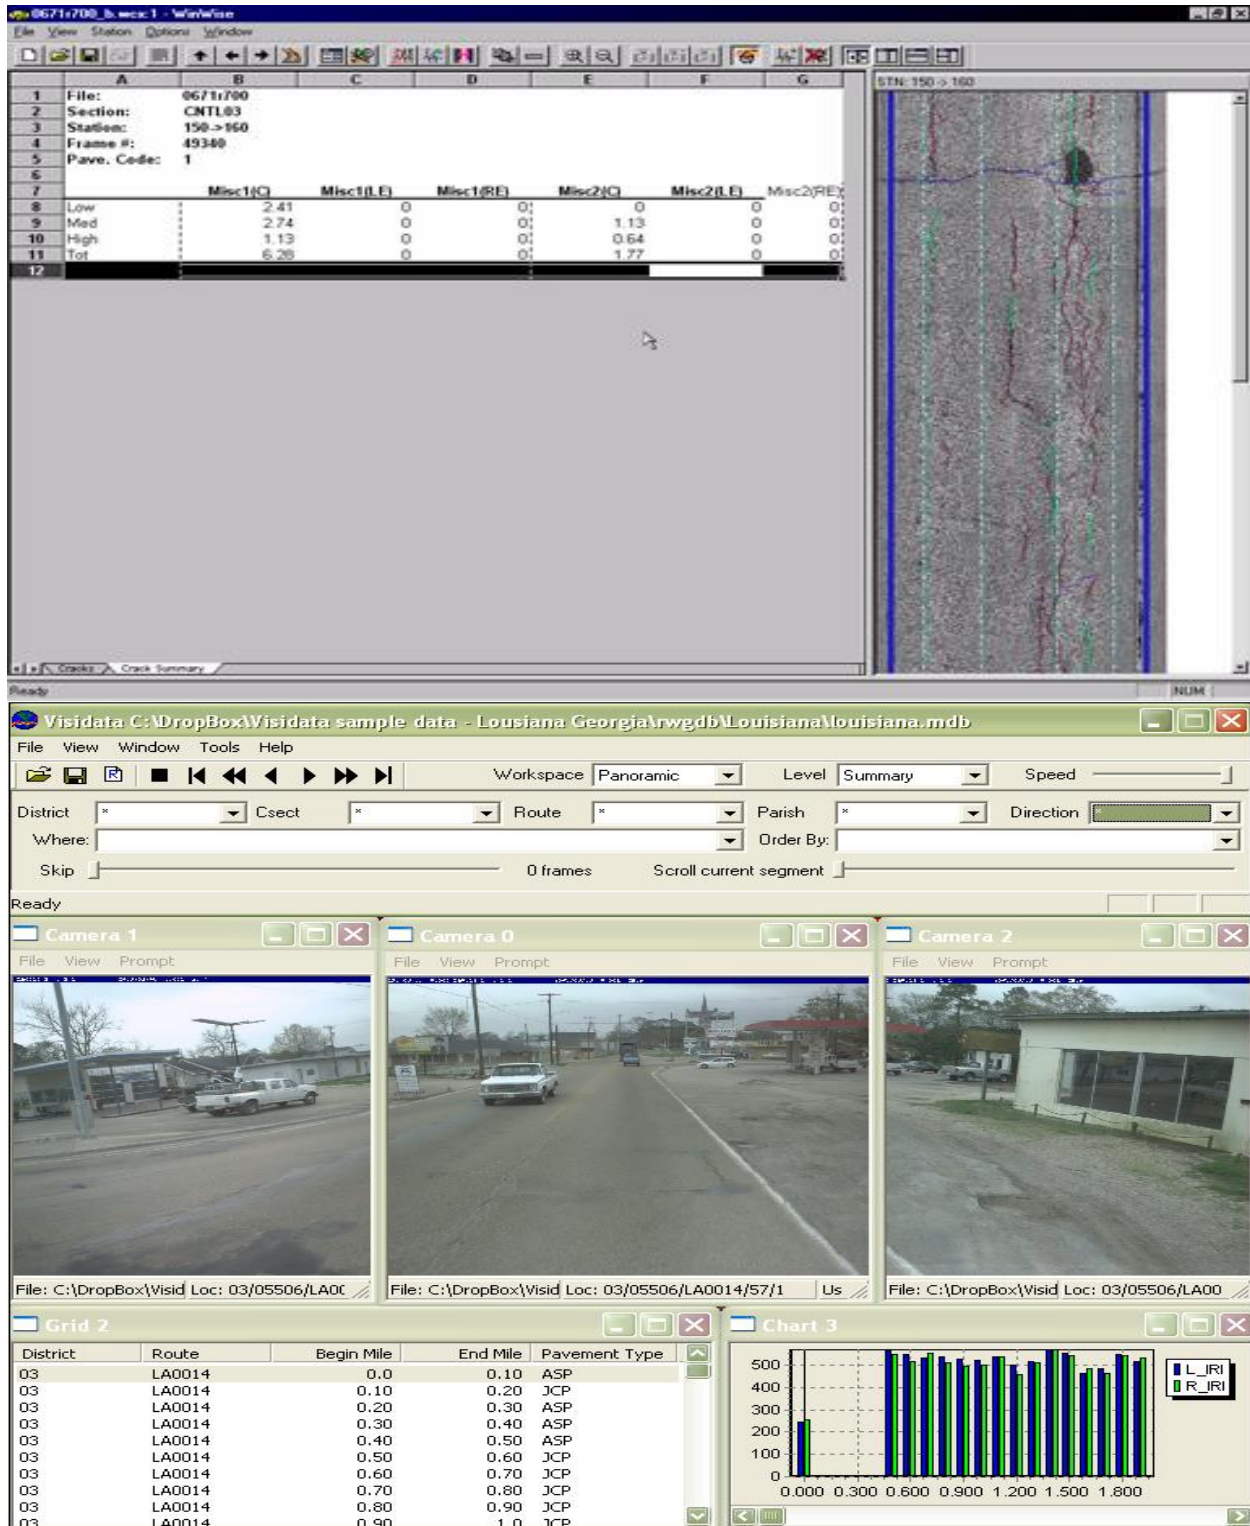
0671r700_b.wcx:1 - WinWise
File View Station Options Window

| | A | B | C | D | E | F | G |
|---|---|---|---|---|---|---|---|
| 1 | File: | 0671r700 | | | | | |
| 2 | Section: | CNTL03 | | | | | |
| 3 | Station: | 150->160 | | | | | |
| 4 | Frame #: | 49340 | | | | | |
| 5 | Pave. Code: | 1 | | | | | |
| 6 | | | | | | | |
| 7 | | Misc1(C) | Misc1(LE) | Misc1(RE) | Misc2(C) | Misc2(LE) | Misc2(RE) |
| 8 | Low | 2.41 | 0 | 0 | 0 | 0 | 0 |
| 9 | Med | 2.74 | 0 | 0 | 1.13 | 0 | 0 |
| 10 | High | 1.13 | 0 | 0 | 0.64 | 0 | 0 |
| 11 | Tot | 6.28 | 0 | 0 | 1.77 | 0 | 0 |
| 12 | | | | | | | |

Cracks Crack Summary
STN: 150 -> 160
Ready
NUM

Visidata C:\DropBox\Visidata sample data - Lousiana Georgia\rwgdb\Louisiana\louisiana.mdb
File View Window Tools Help
Workspace Panoramic Level Summary Speed
District * Csect * Route * Parish * Direction
Where: Order By:
Skip 0 frames Scroll current segment
Ready

Camera 1
File View Prompt
File: C:\DropBox\Visid Loc: 03/05506/LA0C

Camera 0
File View Prompt
File: C:\DropBox\Visid Loc: 03/05506/LA0014/57/1 Us

Camera 2
File View Prompt
File: C:\DropBox\Visid Loc: 03/05506/LA00

Grid 2

| District | Route | Begin Mile | End Mile | Pavement Type |
|---|---|---|---|---|
| 03 | LA0014 | 0.0 | 0.10 | ASP |
| 03 | LA0014 | 0.10 | 0.20 | JCP |
| 03 | LA0014 | 0.20 | 0.30 | ASP |
| 03 | LA0014 | 0.30 | 0.40 | ASP |
| 03 | LA0014 | 0.40 | 0.50 | ASP |
| 03 | LA0014 | 0.50 | 0.60 | JCP |
| 03 | LA0014 | 0.60 | 0.70 | JCP |
| 03 | LA0014 | 0.70 | 0.80 | JCP |
| 03 | LA0014 | 0.80 | 0.90 | JCP |
| 03 | LA0014 | 0.90 | 1.0 | JCP |

Chart 3
500
400
300
200
100
0
0.000 0.300 0.600 0.900 1.200 1.500 1.800
L_IRI
R_IRI